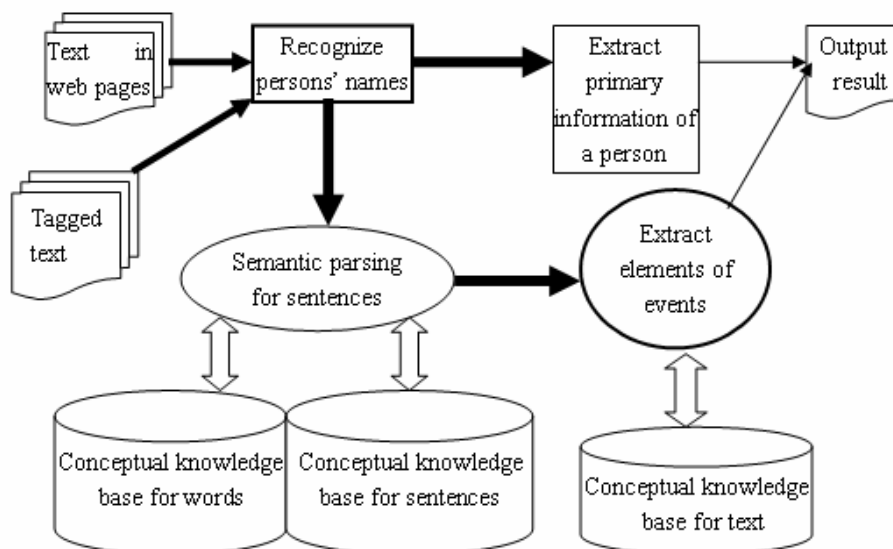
Text in web pages

Recognize persons' names

Extract primary information of a person

Output result

Tagged text

Semantic parsing for sentences

Extract elements of events

Conceptual knowledge base for words

Conceptual knowledge base for sentences

Conceptual knowledge base for text